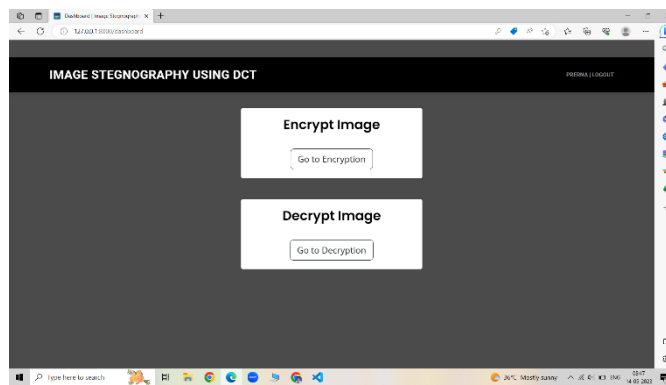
Dashboard | Image Stegnograph ×

127.0.0.1:8000/dashboard

IMAGE STEGNOGRAPHY USING DCT

PRERNA | LOGOUT

Encrypt Image

Go to Encryption

Decrypt Image

Go to Decryption

Type here to search

26°C Mostly sunny

ENG

03:47

14-03-2023